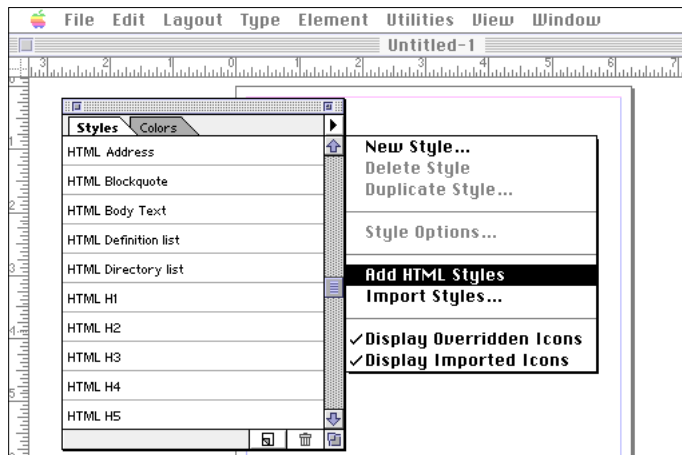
File Edit Layout Type Element Utilities View Window

Untitled-1

3 2 1 0 1 2 3 4 5 6 7

Styles Colors

HTML Address
HTML Blockquote
HTML Body Text
HTML Definition list
HTML Directory list
HTML H1
HTML H2
HTML H3
HTML H4
HTML H5

New Style...
Delete Style
Duplicate Style...

Style Options...

Add HTML Styles
Import Styles...

✓Display Overridden Icons
✓Display Imported Icons

1
2
3
4
5